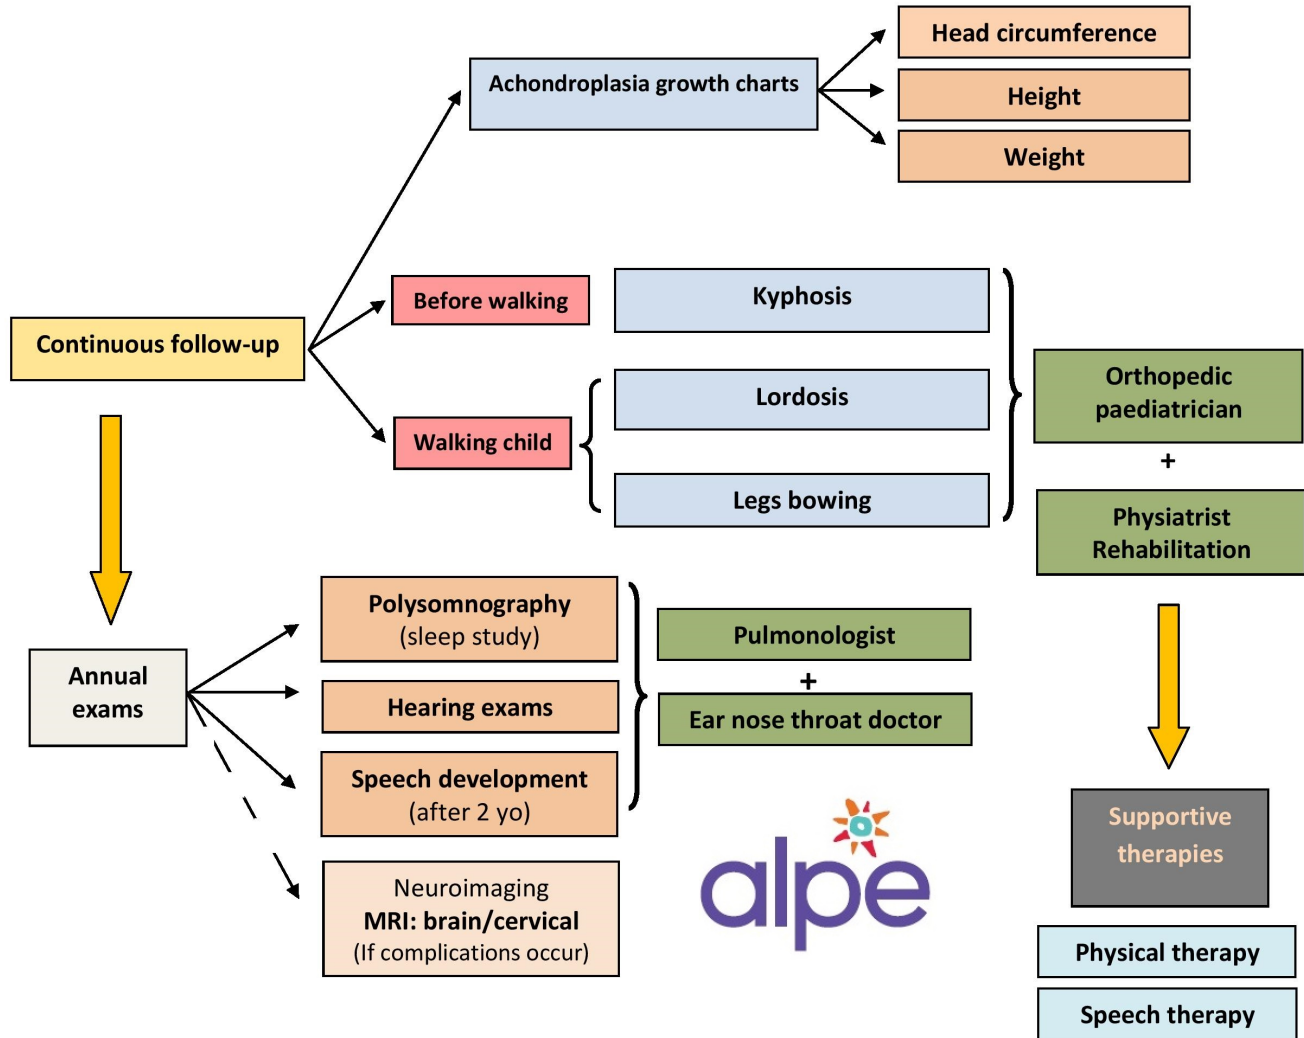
Achondroplasia growth charts

Head circumference

Height

Weight

Continuous follow-up

Before walking

Walking child

Kyphosis

Lordosis

Legs bowing

Orthopedic paediatrician

+

Physiatrist Rehabilitation

Annual exams

Polysomnography (sleep study)

Hearing exams

Speech development (after 2 yo)

Pulmonologist

+

Ear nose throat doctor

Neuroimaging
MRI: brain/cervical
(If complications occur)

alpe

Supportive therapies

Physical therapy

Speech therapy